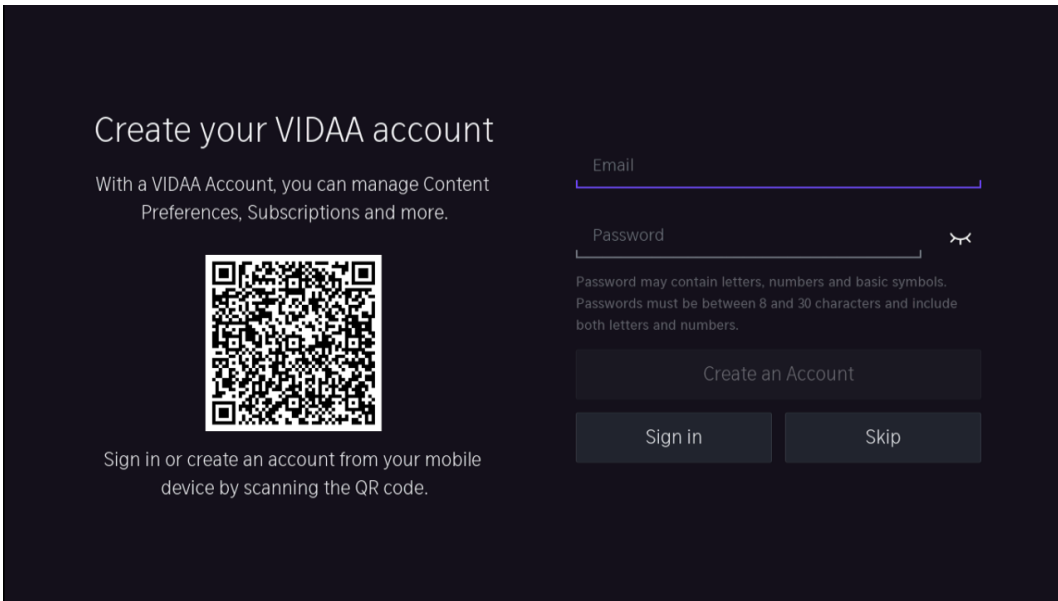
Create your VIDAA account

With a VIDAA Account, you can manage Content Preferences, Subscriptions and more.

Sign in or create an account from your mobile device by scanning the QR code.

Email

Password

Password may contain letters, numbers and basic symbols. Passwords must be between 8 and 30 characters and include both letters and numbers.

Create an Account

Sign in

Skip